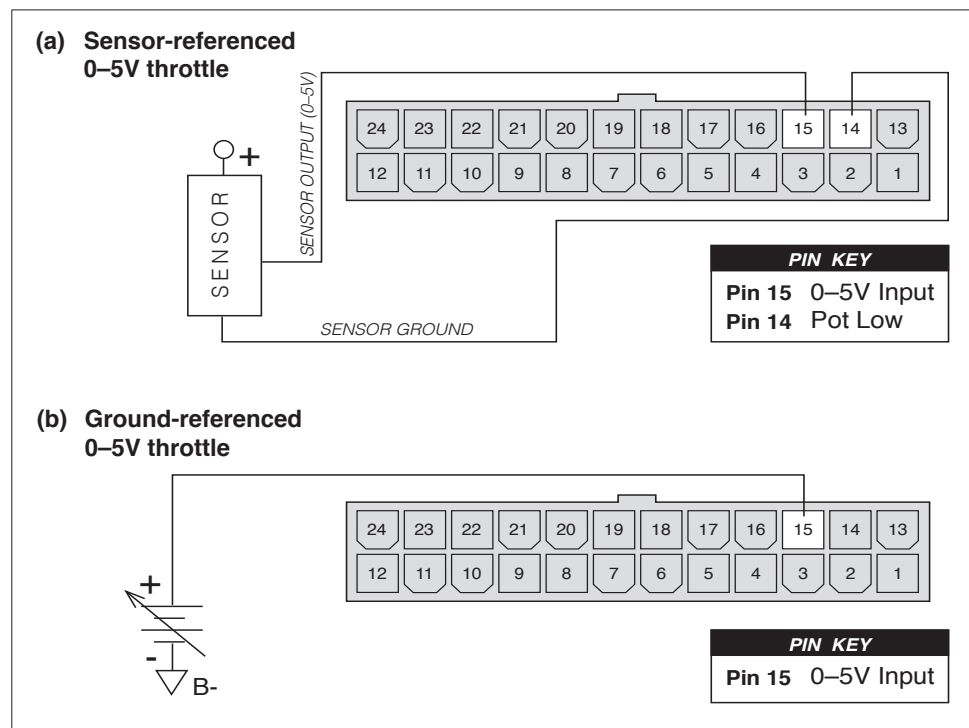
(a) Sensor-referenced 0–5V throttle

+

SENSOR

SENSOR OUTPUT (0–5V)

SENSOR GROUND

| 24 | 23 | 22 | 21 | 20 | 19 | 18 | 17 | 16 | 15 | 14 | 13 |
|---|---|---|---|---|---|---|---|---|---|---|---|
| 12 | 11 | 10 | 9 | 8 | 7 | 6 | 5 | 4 | 3 | 2 | 1 |

PIN KEY
Pin 15 0–5V Input
Pin 14 Pot Low

(b) Ground-referenced 0–5V throttle

+
-
B-

| 24 | 23 | 22 | 21 | 20 | 19 | 18 | 17 | 16 | 15 | 14 | 13 |
|---|---|---|---|---|---|---|---|---|---|---|---|
| 12 | 11 | 10 | 9 | 8 | 7 | 6 | 5 | 4 | 3 | 2 | 1 |

PIN KEY
Pin 15 0–5V Input